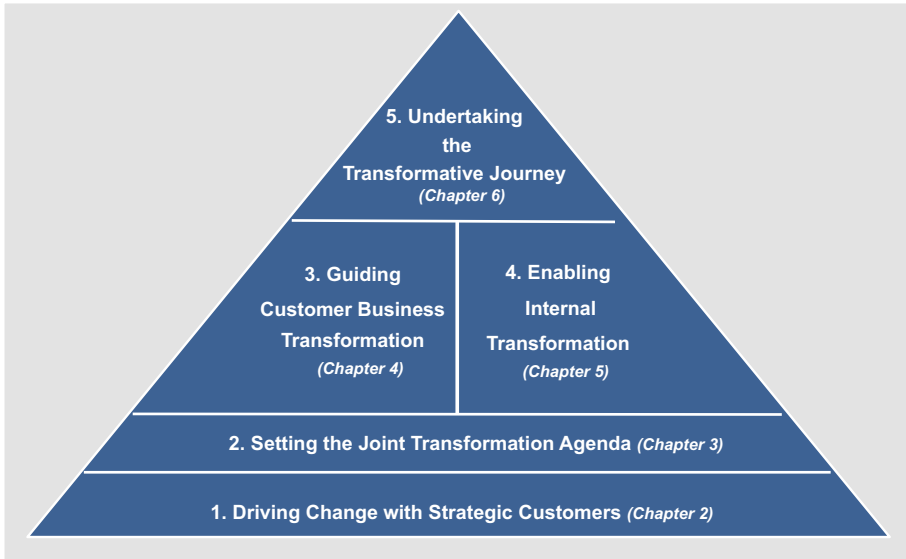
5. Undertaking the Transformative Journey
(Chapter 6)

3. Guiding Customer Business Transformation
(Chapter 4)

4. Enabling Internal Transformation
(Chapter 5)

2. Setting the Joint Transformation Agenda (Chapter 3)

1. Driving Change with Strategic Customers (Chapter 2)